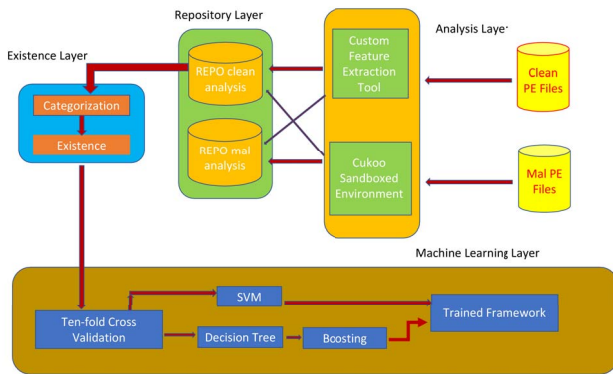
Repository Layer

Analysis Laye

Existence Layer

REPO clean analysis

Custom Feature Extraction Tool

Clean PE Files

Categorization

Existence

REPO mal analysis

Cukoo Sandboxed Environment

Mal PE Files

Machine Learning Layer

SVM

Trained Framework

Ten-fold Cross Validation

Decision Tree

Boosting